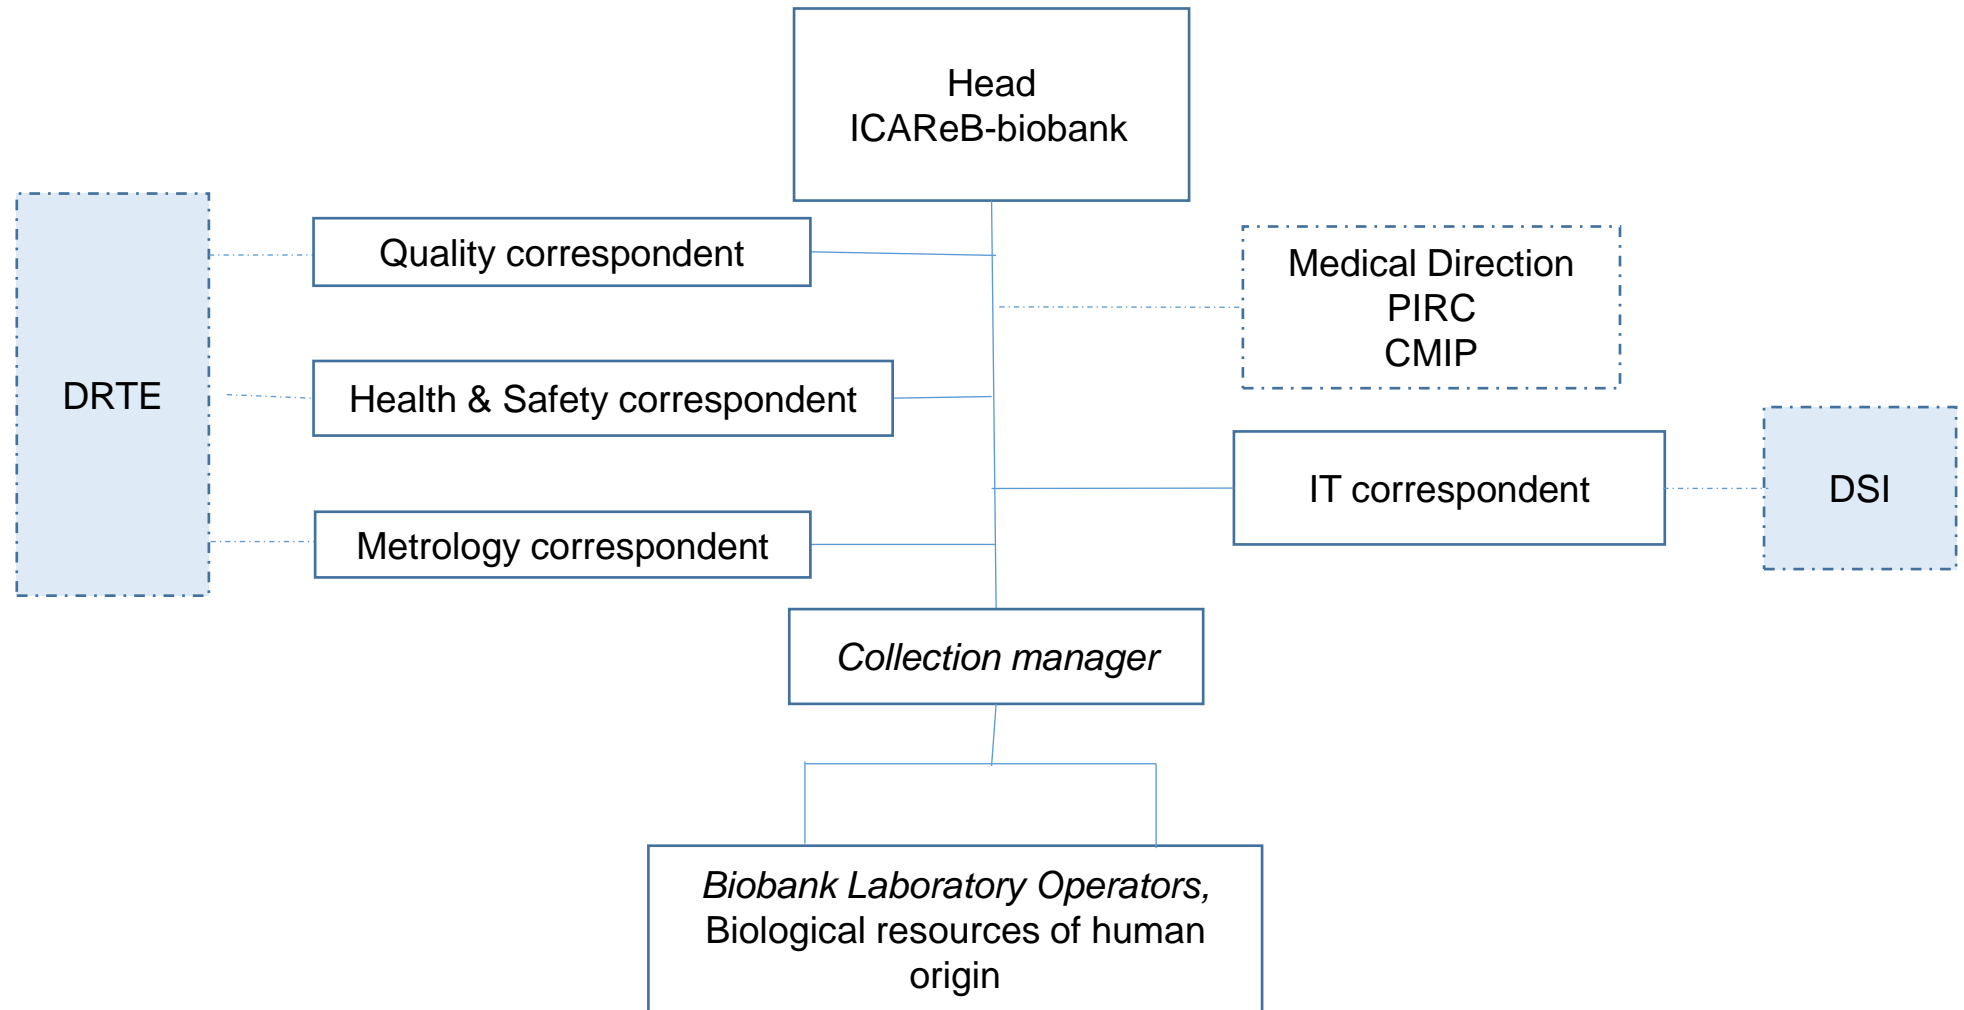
Head
ICAReB-biobank

DRTE

Quality correspondent

Health & Safety correspondent

Metrology correspondent

Medical Direction
PIRC
CMIP

IT correspondent

DSI

Collection manager

Biobank Laboratory Operators,
Biological resources of human origin